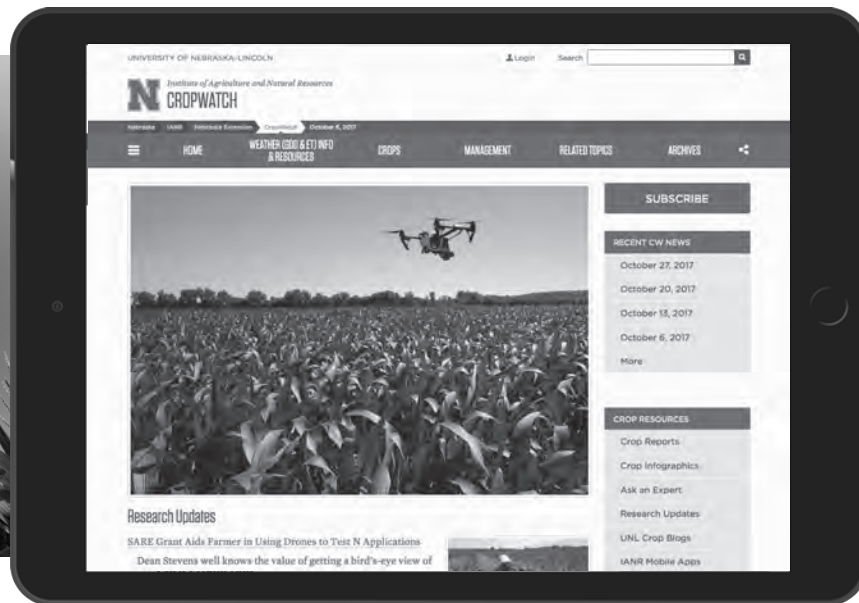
UNIVERSITY OF NEBRASKA-LINCOLN

Login Search

N Institute of Agriculture and Natural Resources
CROPWATCH

Nebraska IANR Nebraska Extension CropWatch October 6, 2017

HOME WEATHER (GDD & ET) INFO & RESOURCES CROPS MANAGEMENT RELATED TOPICS ARCHIVES

SUBSCRIBE

RECENT CW NEWS
October 27, 2017
October 20, 2017
October 13, 2017
October 6, 2017
More

CROP RESOURCES
Crop Reports
Crop Infographics
Ask an Expert
Research Updates
UNL Crop Blogs
IANR Mobile Apps

Research Updates

SARE Grant Aids Farmer in Using Drones to Test N Applications

Dean Stevens well knows the value of getting a bird's-eye view of